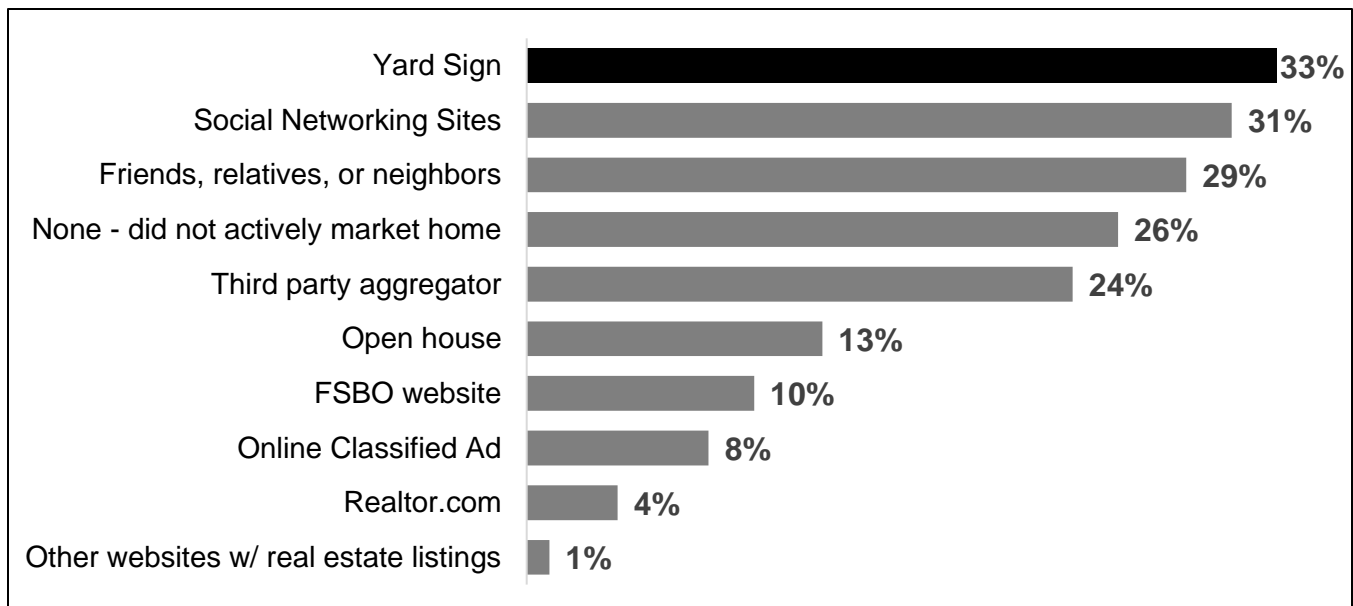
Yard Sign 33%
Social Networking Sites 31%
Friends, relatives, or neighbors 29%
None - did not actively market home 26%
Third party aggregator 24%
Open house 13%
FSBO website 10%
Online Classified Ad 8%
Realtor.com 4%
Other websites w/ real estate listings 1%